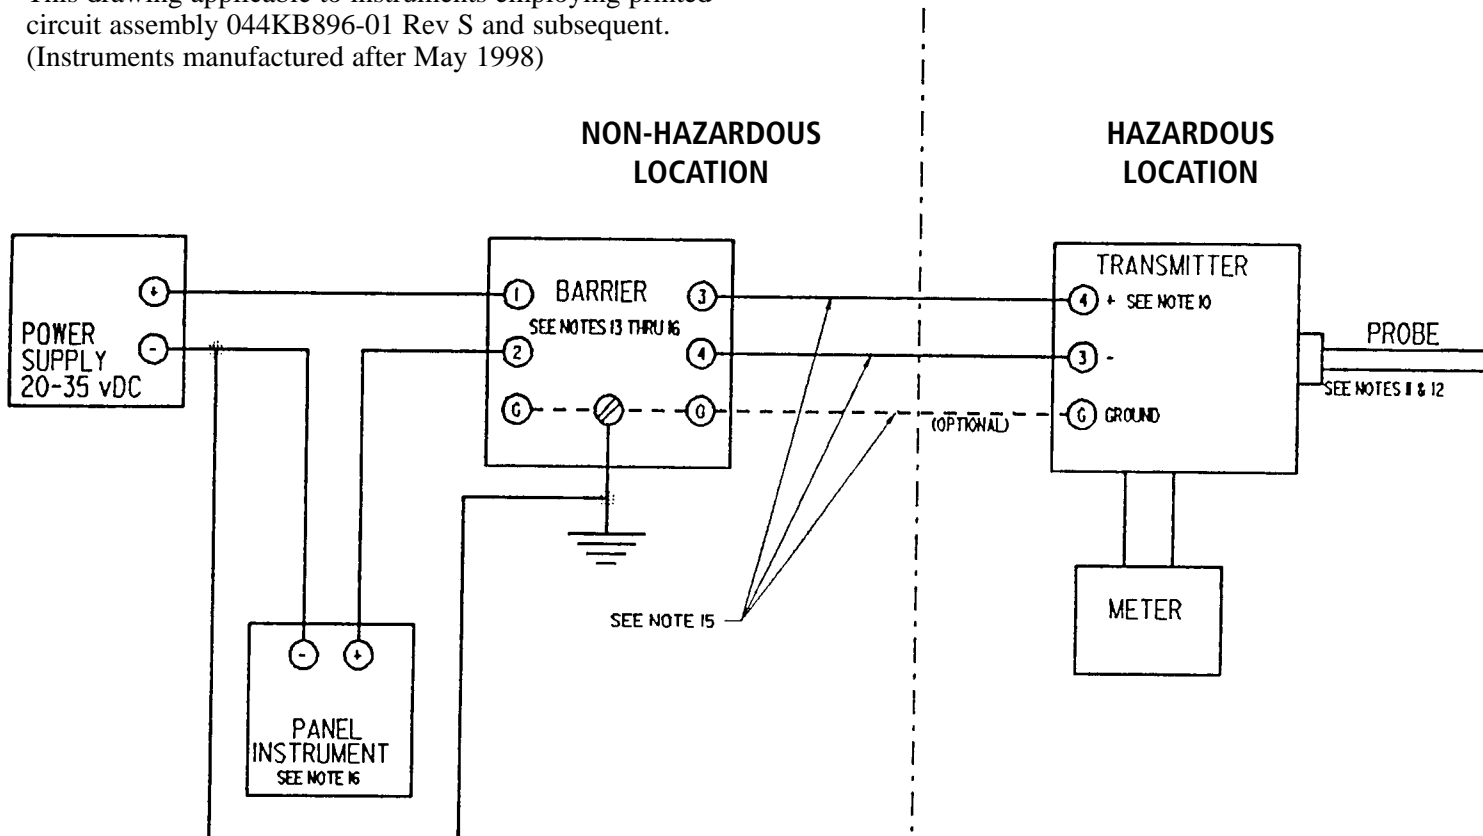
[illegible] circuit assembly 044KB896-01 Rev S and subsequent. (Instruments manufactured after May 1998)

NON-HAZARDOUS LOCATION

HAZARDOUS LOCATION

POWER SUPPLY 20-35 vDC

+

-

1

BARRIER

3

SEE NOTES 13 THRU 16

2

4

G

G

TRANSMITTER

4 + SEE NOTE 10

3 -

G GROUND

(OPTIONAL)

PROBE

SEE NOTES 11 & 12

METER

SEE NOTE 15

-

+

PANEL INSTRUMENT SEE NOTE 16